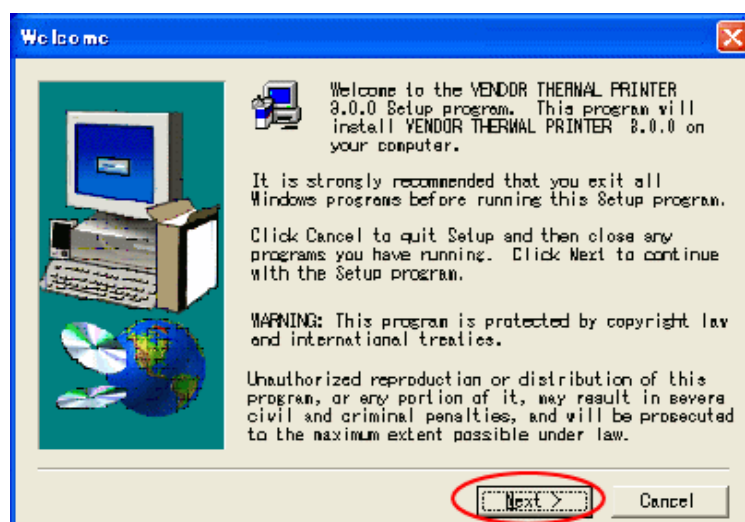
Welcome

Welcome to the VENDOR THERMAL PRINTER 8.0.0 Setup program. This program will install VENDOR THERMAL PRINTER 8.0.0 on your computer.

It is strongly recommended that you exit all Windows programs before running this Setup program.

Click Cancel to quit Setup and then close any programs you have running. Click Next to continue with the Setup program.

WARNING: This program is protected by copyright law and international treaties.

Unauthorized reproduction or distribution of this program, or any portion of it, may result in severe civil and criminal penalties, and will be prosecuted to the maximum extent possible under law.

Next >

Cancel